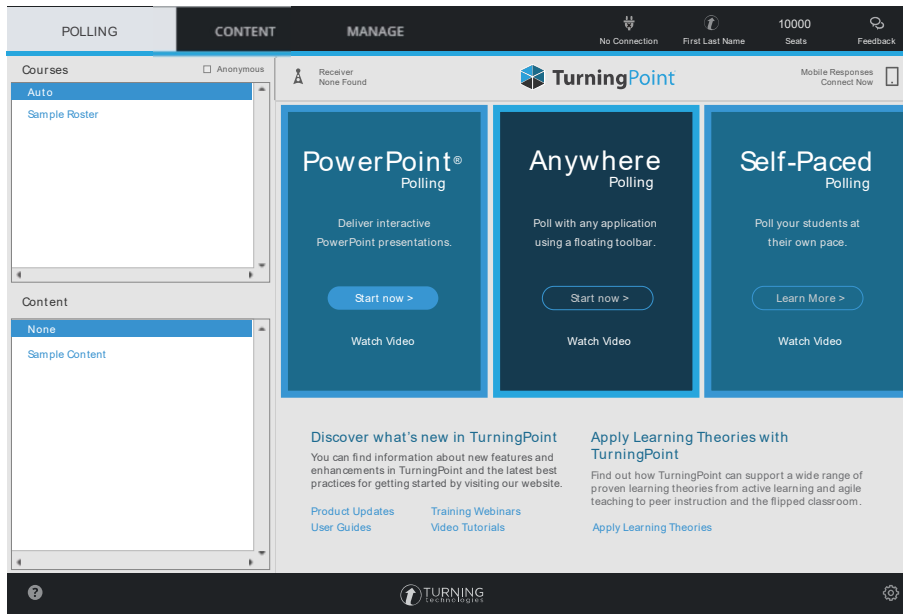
POLLING CONTENT MANAGE

No Connection First Last Name 10000 Seats Feedback

Courses Anonymous

Auto

Sample Roster

Content

None

Sample Content

Receiver
None Found

TurningPoint

Mobile Responses
Connect Now

PowerPoint® Polling

Deliver interactive PowerPoint presentations.

Start now >

Watch Video

Anywhere Polling

Poll with any application using a floating toolbar.

Start now >

Watch Video

Self-Paced Polling

Poll your students at their own pace.

Learn More >

Watch Video

Discover what's new in TurningPoint

You can find information about new features and enhancements in TurningPoint and the latest best practices for getting started by visiting our website.

Product Updates
User Guides
Training Webinars
Video Tutorials

Apply Learning Theories with TurningPoint

Find out how TurningPoint can support a wide range of proven learning theories from active learning and agile teaching to peer instruction and the flipped classroom.

Apply Learning Theories

TURNING technologies